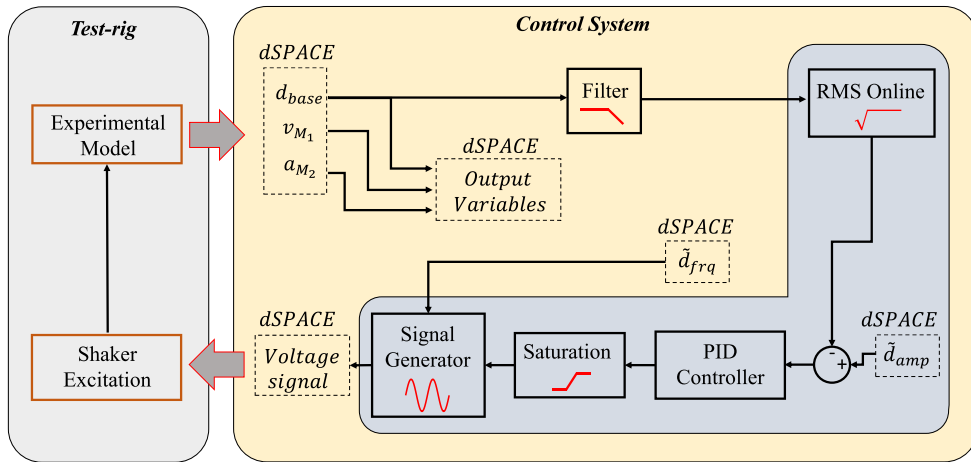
Test-rig

Experimental Model

Shaker Excitation

Control System

dSPACE

$d_{base}$

$v_{M_1}$

$a_{M_2}$

Filter

RMS Online

dSPACE

Output Variables

dSPACE

$\tilde{d}_{frq}$

dSPACE

Voltage signal

Signal Generator

Saturation

PID Controller

-

+

dSPACE

$\tilde{d}_{amp}$